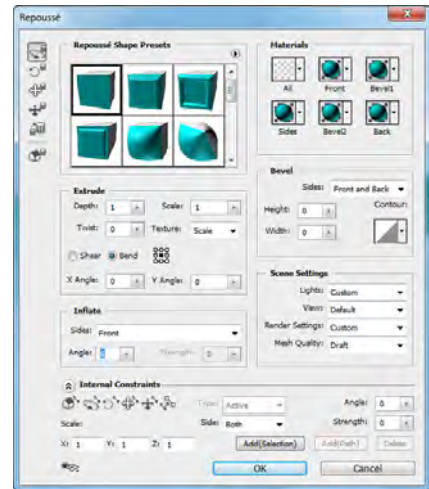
Repoussé

Repoussé Shape Presets

Materials

All Front Bevel1

Sides Bevel2 Back

Extrude

Depth: 1 Scale: 1

Twist: 0 Texture: Scale

Shear Bend

X Angle: 0 Y Angle: 0

Bevel

Sides: Front and Back

Height: 0 Contour:

Width: 0

Scene Settings

Lights: Custom

View: Default

Render Settings: Custom

Mesh Quality: Draft

Inflate

Sides: Front

Angle: 0 Strength: 0

Internal Constraints

Type: Active Angle: 0

Scale: Side: Both Strength: 0

X: 1 Y: 1 Z: 1 Add(Selection) Add(Path) Delete

OK Cancel